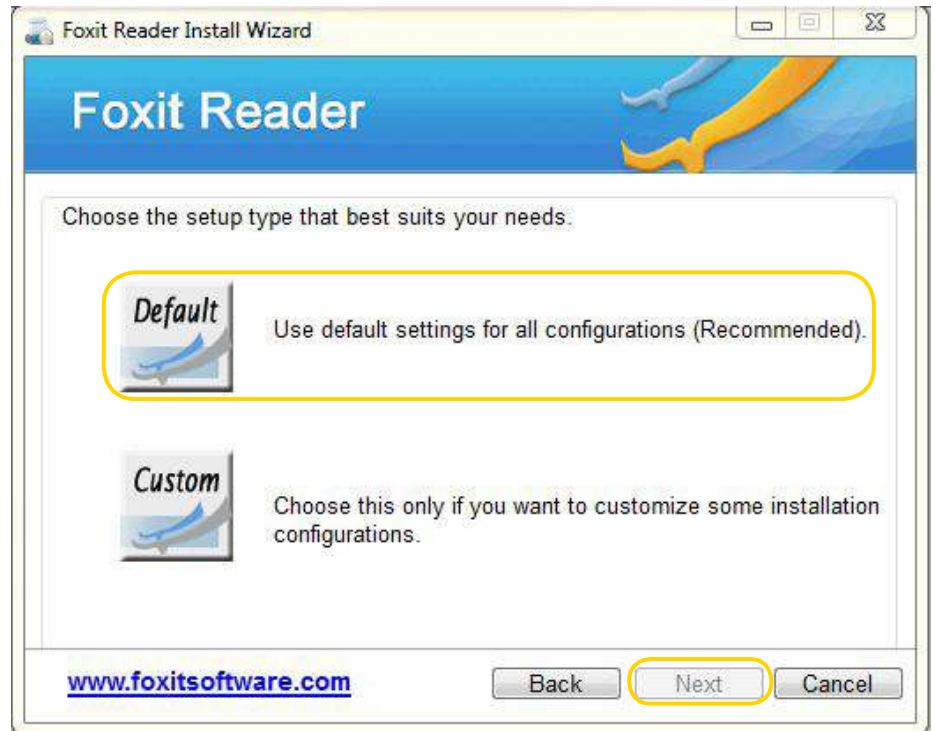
Foxit Reader Install Wizard

Foxit Reader

Choose the setup type that best suits your needs.

Default

Use default settings for all configurations (Recommended).

Custom

Choose this only if you want to customize some installation configurations.

www.foxitsoftware.com

Back

Next

Cancel